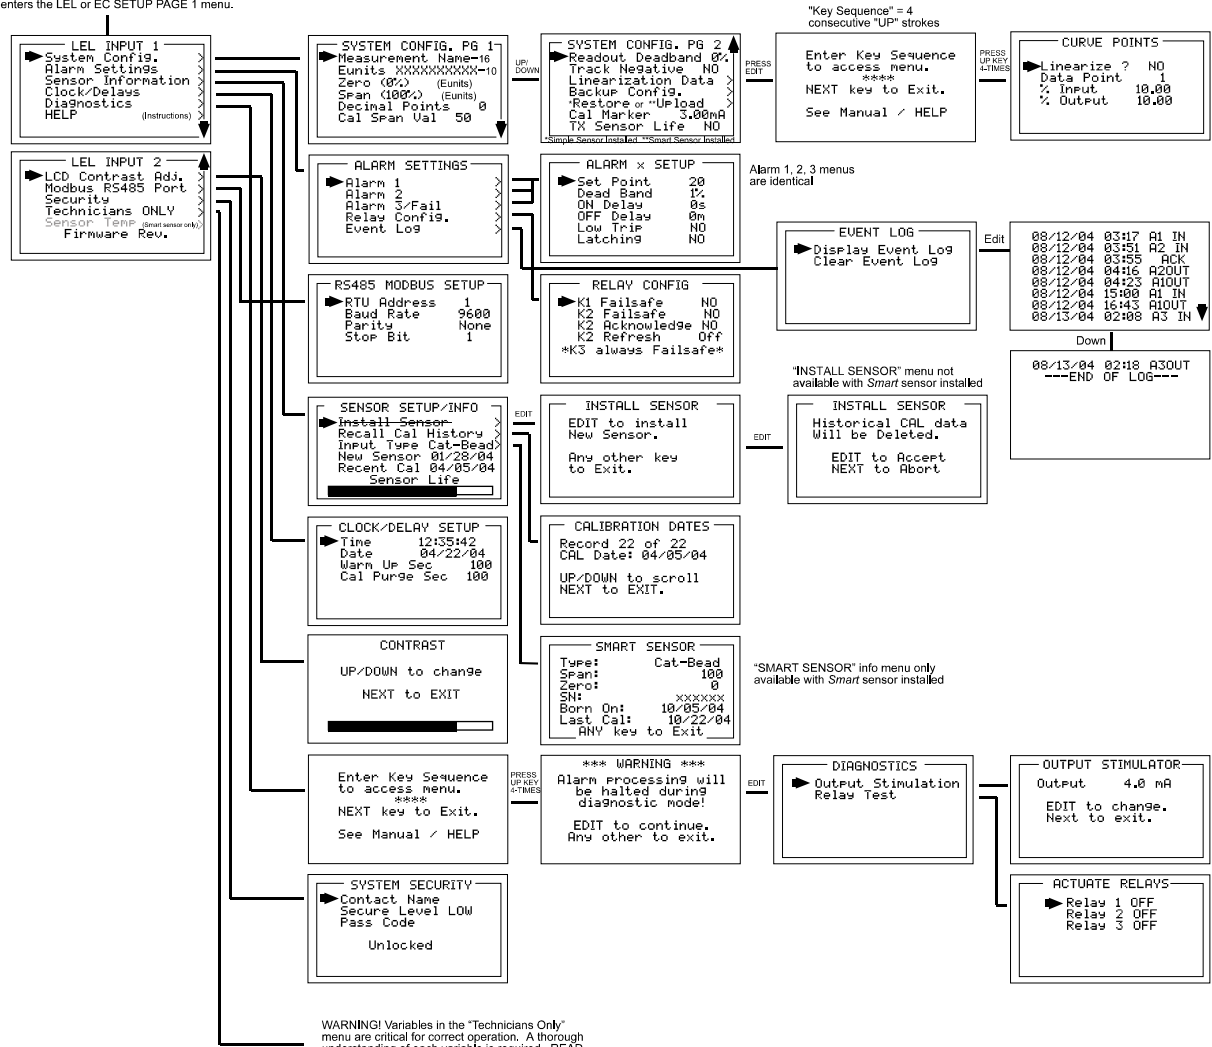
enters the LEL or EC SETUP PAGE 1 menu.

LEL INPUT 1
System Config.
Alarm Settings
Sensor Information
Clock/Delays
Diagnostics
HELP (Instructions)

LEL INPUT 2
LCD Contrast Adj.
Modbus RS485 Port
Security
Technicians ONLY
Sensor Temp (Smart sensor only)
Firmware Rev.

SYSTEM CONFIG. PG 1
Measurement Name-16
Eunits XXXXXXXXXX-10
Zero (0%) (Eunits)
Span (100%) (Eunits)
Decimal Points 0
Cal Span Val 50

UP/DOWN

SYSTEM CONFIG. PG 2
Readout Deadband 0%
Track Negative NO
Linearization Data
Backup Config.
*Restore or **Upload
Cal Marker 3.00mA
TX Sensor Life NO
*Simple Sensor Installed **Smart Sensor Installed

PRESS EDIT

"Key Sequence" = 4 consecutive "UP" strokes

Enter Key Sequence to access menu.
****
NEXT key to Exit.
See Manual / HELP

PRESS UP KEY 4-TIMES

CURVE POINTS
Linearize ? NO
Data Point 1
% Input 10.00
% Output 10.00

ALARM SETTINGS
Alarm 1
Alarm 2
Alarm 3/Fail
Relay Config.
Event Log

ALARM x SETUP
Set Point 20
Dead Band 1%
ON Delay 0s
OFF Delay 0m
Low Trip NO
Latching NO

Alarm 1, 2, 3 menus are identical

EVENT LOG
Display Event Log
Clear Event Log

Edit

08/12/04 03:17 A1 IN
08/12/04 03:51 A2 IN
08/12/04 03:55 ACK
08/12/04 04:16 A2OUT
08/12/04 04:23 A1OUT
08/12/04 15:00 A1 IN
08/12/04 16:43 A1OUT
08/13/04 02:08 A3 IN

Down

08/13/04 02:18 A3OUT
---END OF LOG---

RS485 MODBUS SETUP
RTU Address 1
Baud Rate 9600
Parity None
Stop Bit 1

RELAY CONFIG
K1 Failsafe NO
K2 Failsafe NO
K2 Acknowledge NO
K2 Refresh Off
*K3 always Failsafe*

"INSTALL SENSOR" menu not available with Smart sensor installed

SENSOR SETUP/INFO
Install Sensor
Recall Cal History
Input Type Cat-Bead
New Sensor 01/28/04
Recent Cal 04/05/04
Sensor Life

EDIT

INSTALL SENSOR
EDIT to install New Sensor.
Any other key to Exit.

EDIT

INSTALL SENSOR
Historical CAL data Will be Deleted.
EDIT to Accept
NEXT to Abort

CLOCK/DELAY SETUP
Time 12:35:42
Date 04/22/04
Warm Up Sec 100
Cal Purge Sec 100

CALIBRATION DATES
Record 22 of 22
CAL Date: 04/05/04
UP/DOWN to scroll
NEXT to EXIT.

CONTRAST
UP/DOWN to change
NEXT to EXIT

SMART SENSOR
Type: Cat-Bead
Span: 100
Zero: 0
SN: XXXXXX
Born On: 10/05/04
Last Cal: 10/22/04
ANY key to Exit

"SMART SENSOR" info menu only available with Smart sensor installed

Enter Key Sequence to access menu.
****
NEXT key to Exit.
See Manual / HELP

PRESS UP KEY 4-TIMES

*** WARNING ***
Alarm processing will be halted during diagnostic mode!
EDIT to continue.
Any other to exit.

EDIT

DIAGNOSTICS
Output Stimulation
Relay Test

OUTPUT STIMULATOR
Output 4.0 mA
EDIT to change.
Next to exit.

SYSTEM SECURITY
Contact Name
Secure Level LOW
Pass Code
Unlocked

ACTUATE RELAYS
Relay 1 OFF
Relay 2 OFF
Relay 3 OFF

WARNING! Variables in the "Technicians Only" menu are critical for correct operation. A thorough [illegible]